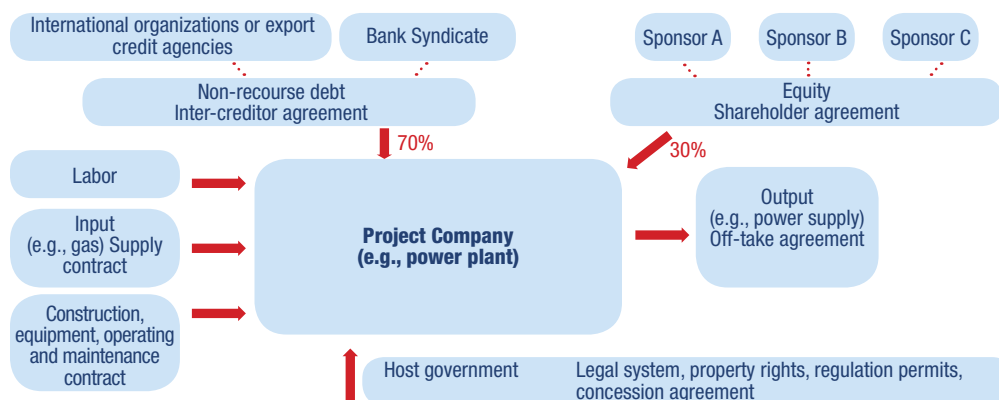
International organizations or export credit agencies

Bank Syndicate

Sponsor A

Sponsor B

Sponsor C

Non-recourse debt
Inter-creditor agreement

Equity
Shareholder agreement

70%

30%

Labor

Input
(e.g., gas) Supply contract

Construction, equipment, operating and maintenance contract

Project Company
(e.g., power plant)

Output
(e.g., power supply)
Off-take agreement

Host government

Legal system, property rights, regulation permits, concession agreement